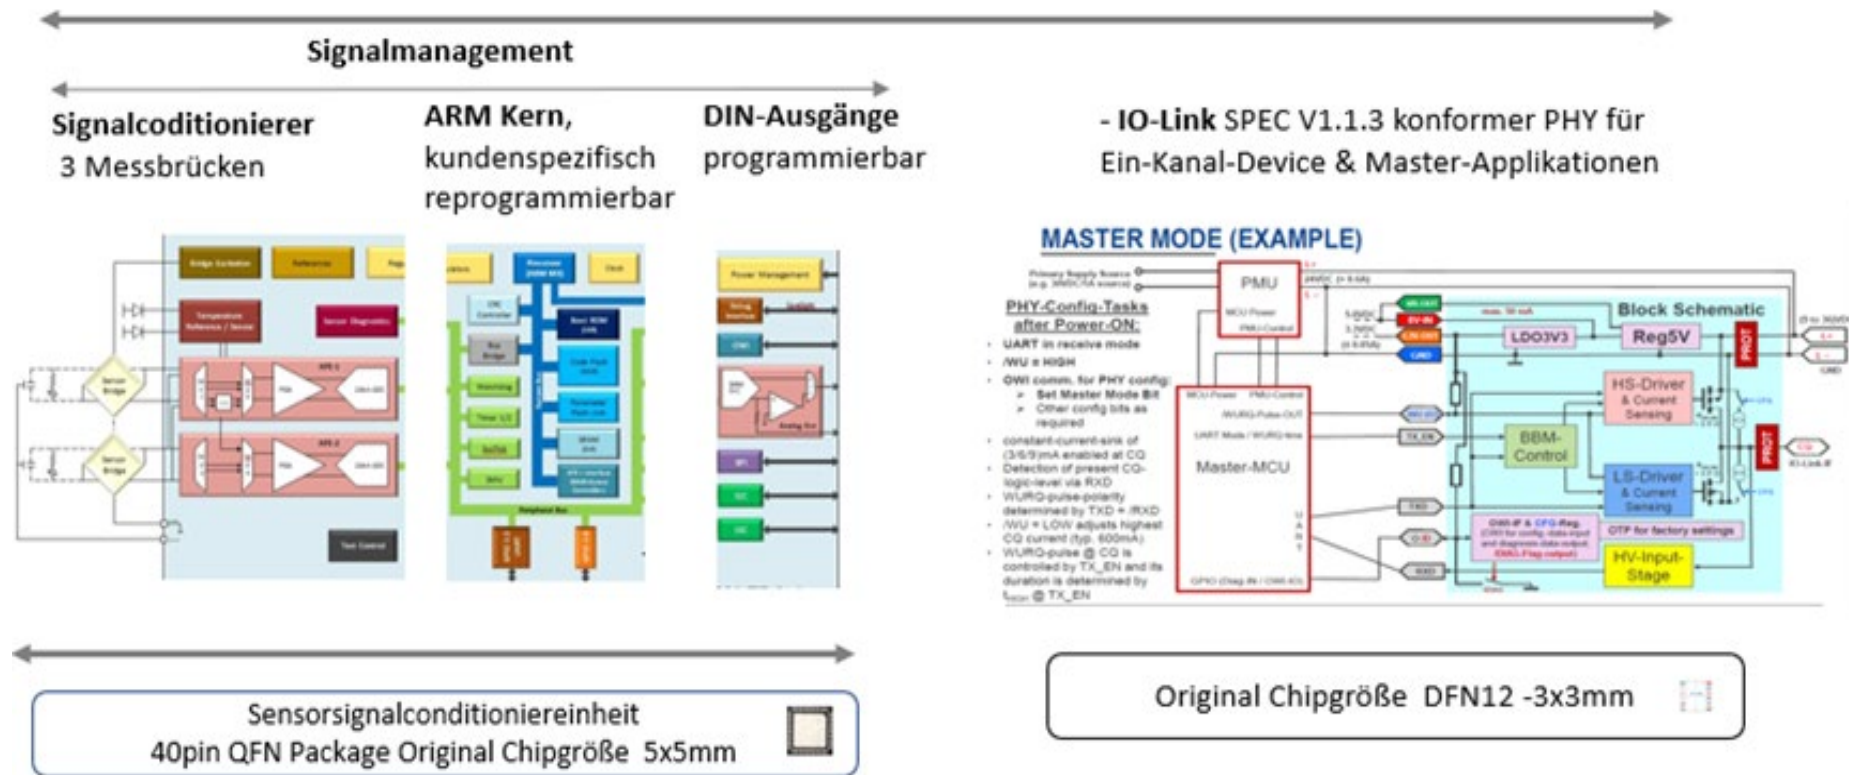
Signalmanagement

Signalcoditionierer
3 Messbrücken

ARM Kern, kundenspezifisch reprogrammierbar

DIN-Ausgänge programmierbar

- IO-Link SPEC V1.1.3 konformer PHY für Ein-Kanal-Device & Master-Applikationen

MASTER MODE (EXAMPLE)

PMU

PHY-Config-Tasks after Power-ON:
- UART in receive mode
- /WU = HIGH
- OWI comm. for PHY config:
  - Set Master Mode Bit
  - Other config bits as required
- constant-current-sink of (3/6/9)mA enabled at CQ
- Detection of present CQ-logic-level via RXD
- WURQ-pulse-polarity determined by TXD + /RXD
- /WU = LOW adjusts highest CQ current (typ. 600mA)
- WURQ-pulse @ CQ is controlled by TX_EN and its duration is determined by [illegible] @ TX_EN

Block Schematic

LDO3V3

Reg5V

PROT

HS-Driver & Current Sensing

BBM-Control

LS-Driver & Current Sensing

Master-MCU

OTP for factory settings

HV-Input-Stage

Sensorsignalconditioniereinheit
40pin QFN Package Original Chipgröße 5x5mm

Original Chipgröße DFN12 -3x3mm